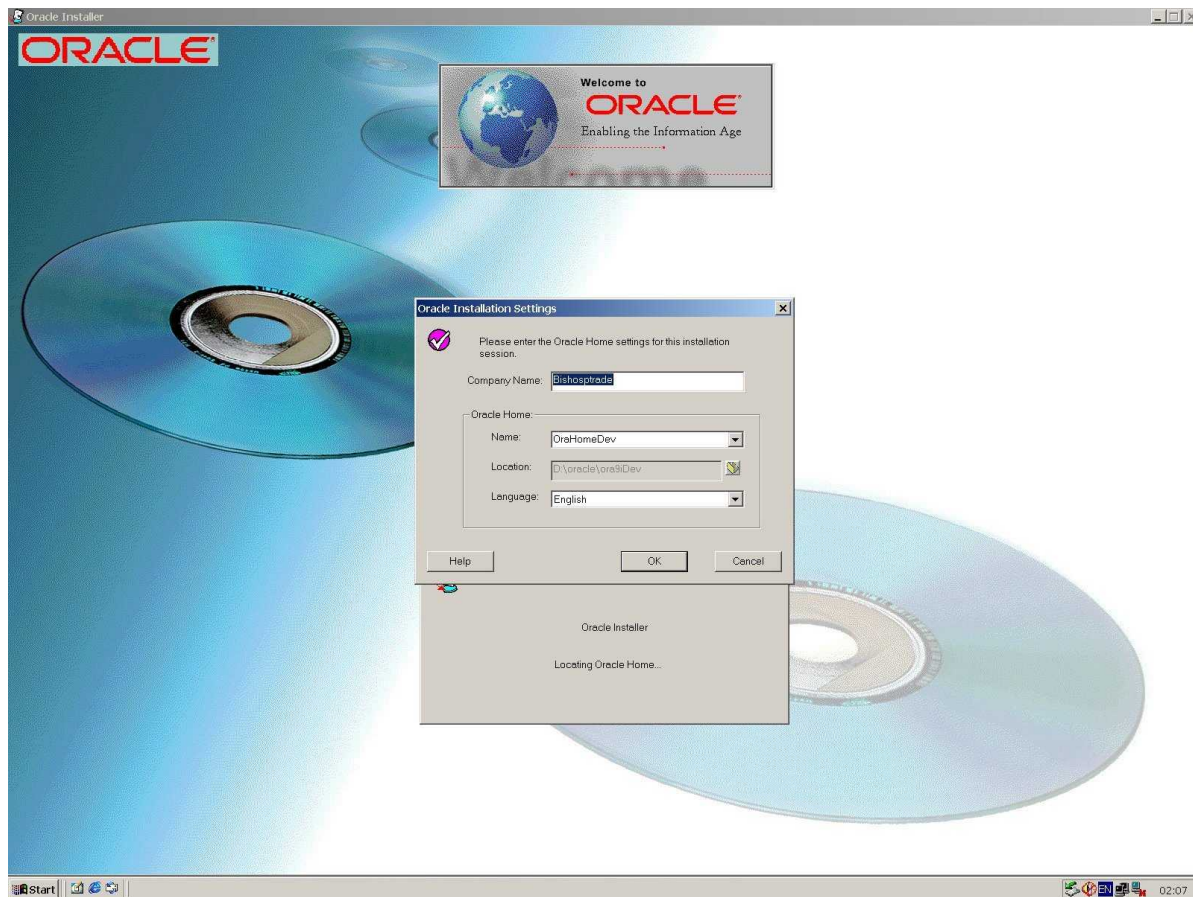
Oracle Installer

ORACLE

Welcome to
ORACLE
Enabling the Information Age

Oracle Installation Settings

Please enter the Oracle Home settings for this installation session.

Company Name: Bishosptrade

Oracle Home:

Name: OraHomeDev

Location: D:\oracle\ora9iDev

Language: English

Help

OK

Cancel

Oracle Installer

Locating Oracle Home...

Start

EN

02:07